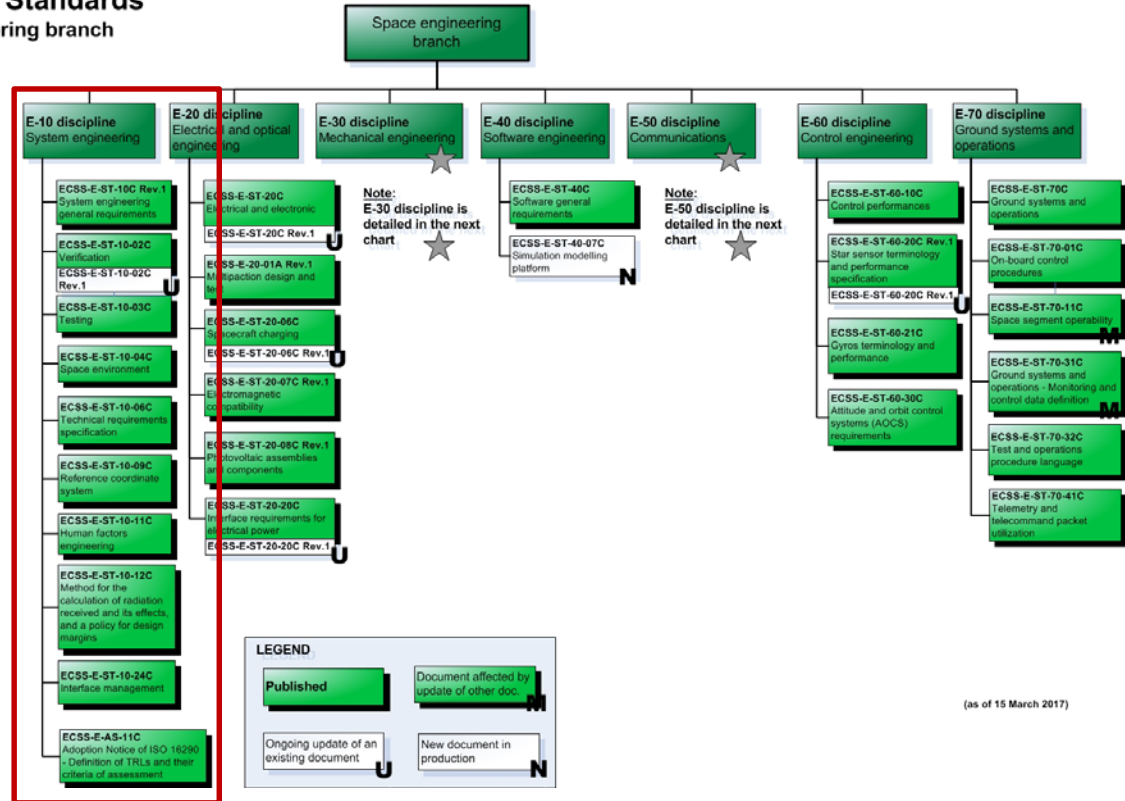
Standards
ring branch

Space engineering branch

E-10 discipline
System engineering

ECSS-E-ST-10C Rev.1
System engineering general requirements

ECSS-E-ST-10-02C
Verification
ECSS-E-ST-10-02C Rev.1
U

ECSS-E-ST-10-03C
Testing

ECSS-E-ST-10-04C
Space environment

ECSS-E-ST-10-06C
Technical requirements specification

ECSS-E-ST-10-09C
Reference coordinate system

ECSS-E-ST-10-11C
Human factors engineering

ECSS-E-ST-10-12C
Method for the calculation of radiation received and its effects, and a policy for design margins

ECSS-E-ST-10-24C
Interface management

ECSS-E-AS-11C
Adoption Notice of ISO 16290 - Definition of TRLs and their criteria of assessment

E-20 discipline
Electrical and optical engineering

ECSS-E-ST-20C
Electrical and electronic
ECSS-E-ST-20C Rev.1
U

ECSS-E-20-01A Rev.1
Multipaction design and test

ECSS-E-ST-20-06C
Spacecraft charging
ECSS-E-ST-20-06C Rev.1
U

ECSS-E-ST-20-07C Rev.1
Electromagnetic compatibility

ECSS-E-ST-20-08C Rev.1
Photovoltaic assemblies and components

ECSS-E-ST-20-20C
Interface requirements for electrical power
ECSS-E-ST-20-20C Rev.1
U

E-30 discipline
Mechanical engineering

Note:
E-30 discipline is detailed in the next chart

E-40 discipline
Software engineering

ECSS-E-ST-40C
Software general requirements

ECSS-E-ST-40-07C
Simulation modelling platform
N

E-50 discipline
Communications

Note:
E-50 discipline is detailed in the next chart

E-60 discipline
Control engineering

ECSS-E-ST-60-10C
Control performances

ECSS-E-ST-60-20C Rev.1
Star sensor terminology and performance specification
ECSS-E-ST-60-20C Rev.1
U

ECSS-E-ST-60-21C
Gyros terminology and performance

ECSS-E-ST-60-30C
Attitude and orbit control systems (AOCS) requirements

E-70 discipline
Ground systems and operations

ECSS-E-ST-70C
Ground systems and operations

ECSS-E-ST-70-01C
On-board control procedures

ECSS-E-ST-70-11C
Space segment operability
M

ECSS-E-ST-70-31C
Ground systems and operations - Monitoring and control data definition
M

ECSS-E-ST-70-32C
Test and operations procedure language

ECSS-E-ST-70-41C
Telemetry and telecommand packet utilization

LEGEND
Published
Document affected by update of other doc.
M
Ongoing update of an existing document
U
New document in production
N

(as of 15 March 2017)